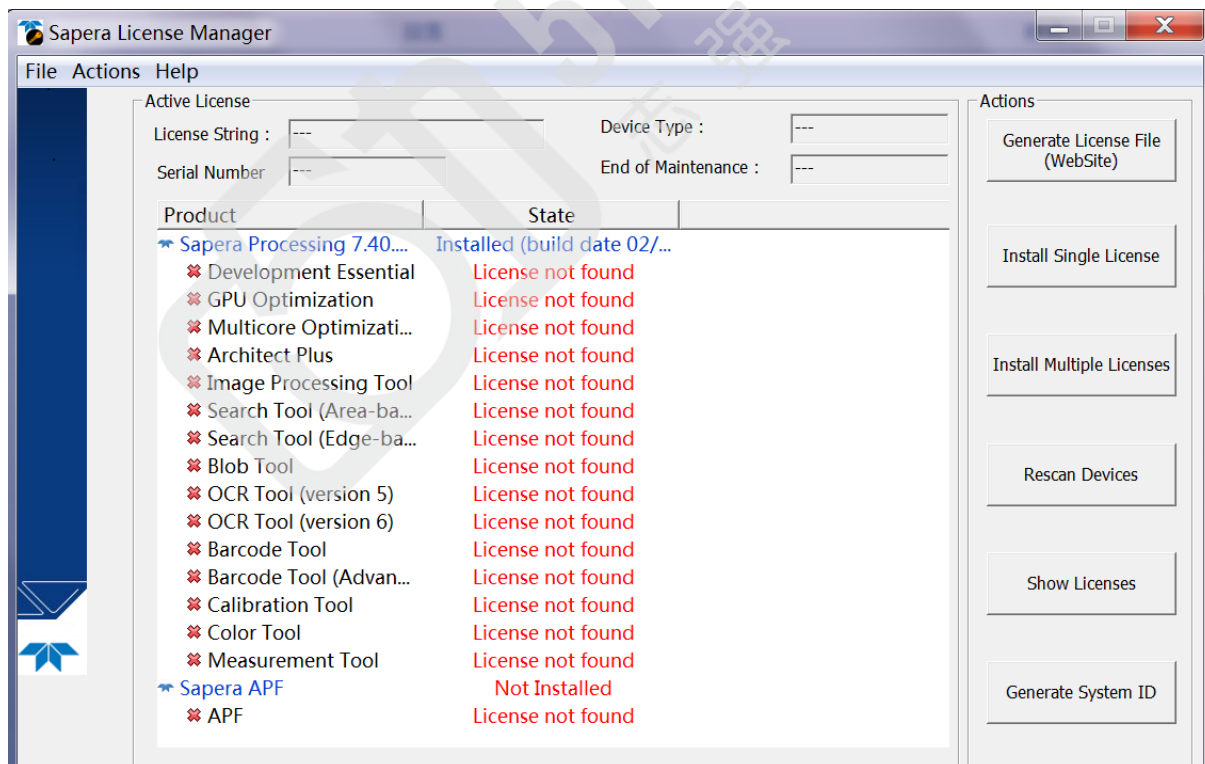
Sapera License Manager

File Actions Help

Active License

License String : ---

Serial Number ---

Device Type : ---

End of Maintenance : ---

| Product | State |
|---|---|
| Sapera Processing 7.40.... | Installed (build date 02/... |
| Development Essential | License not found |
| GPU Optimization | License not found |
| Multicore Optimizati... | License not found |
| Architect Plus | License not found |
| Image Processing Tool | License not found |
| Search Tool (Area-ba... | License not found |
| Search Tool (Edge-ba... | License not found |
| Blob Tool | License not found |
| OCR Tool (version 5) | License not found |
| OCR Tool (version 6) | License not found |
| Barcode Tool | License not found |
| Barcode Tool (Advan... | License not found |
| Calibration Tool | License not found |
| Color Tool | License not found |
| Measurement Tool | License not found |
| Sapera APF | Not Installed |
| APF | License not found |

Actions

Generate License File (WebSite)

Install Single License

Install Multiple Licenses

Rescan Devices

Show Licenses

Generate System ID